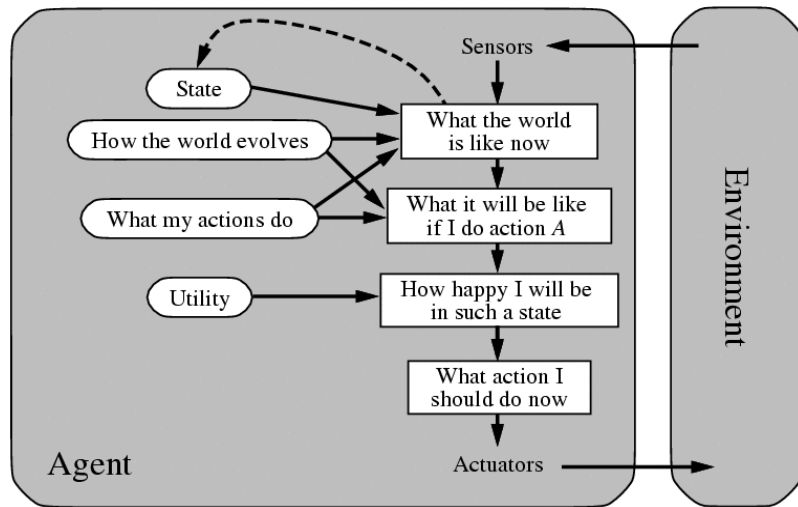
Sensors

State

How the world evolves

What my actions do

Utility

What the world is like now

What it will be like if I do action *A*

How happy I will be in such a state

What action I should do now

Agent

Actuators

Environment